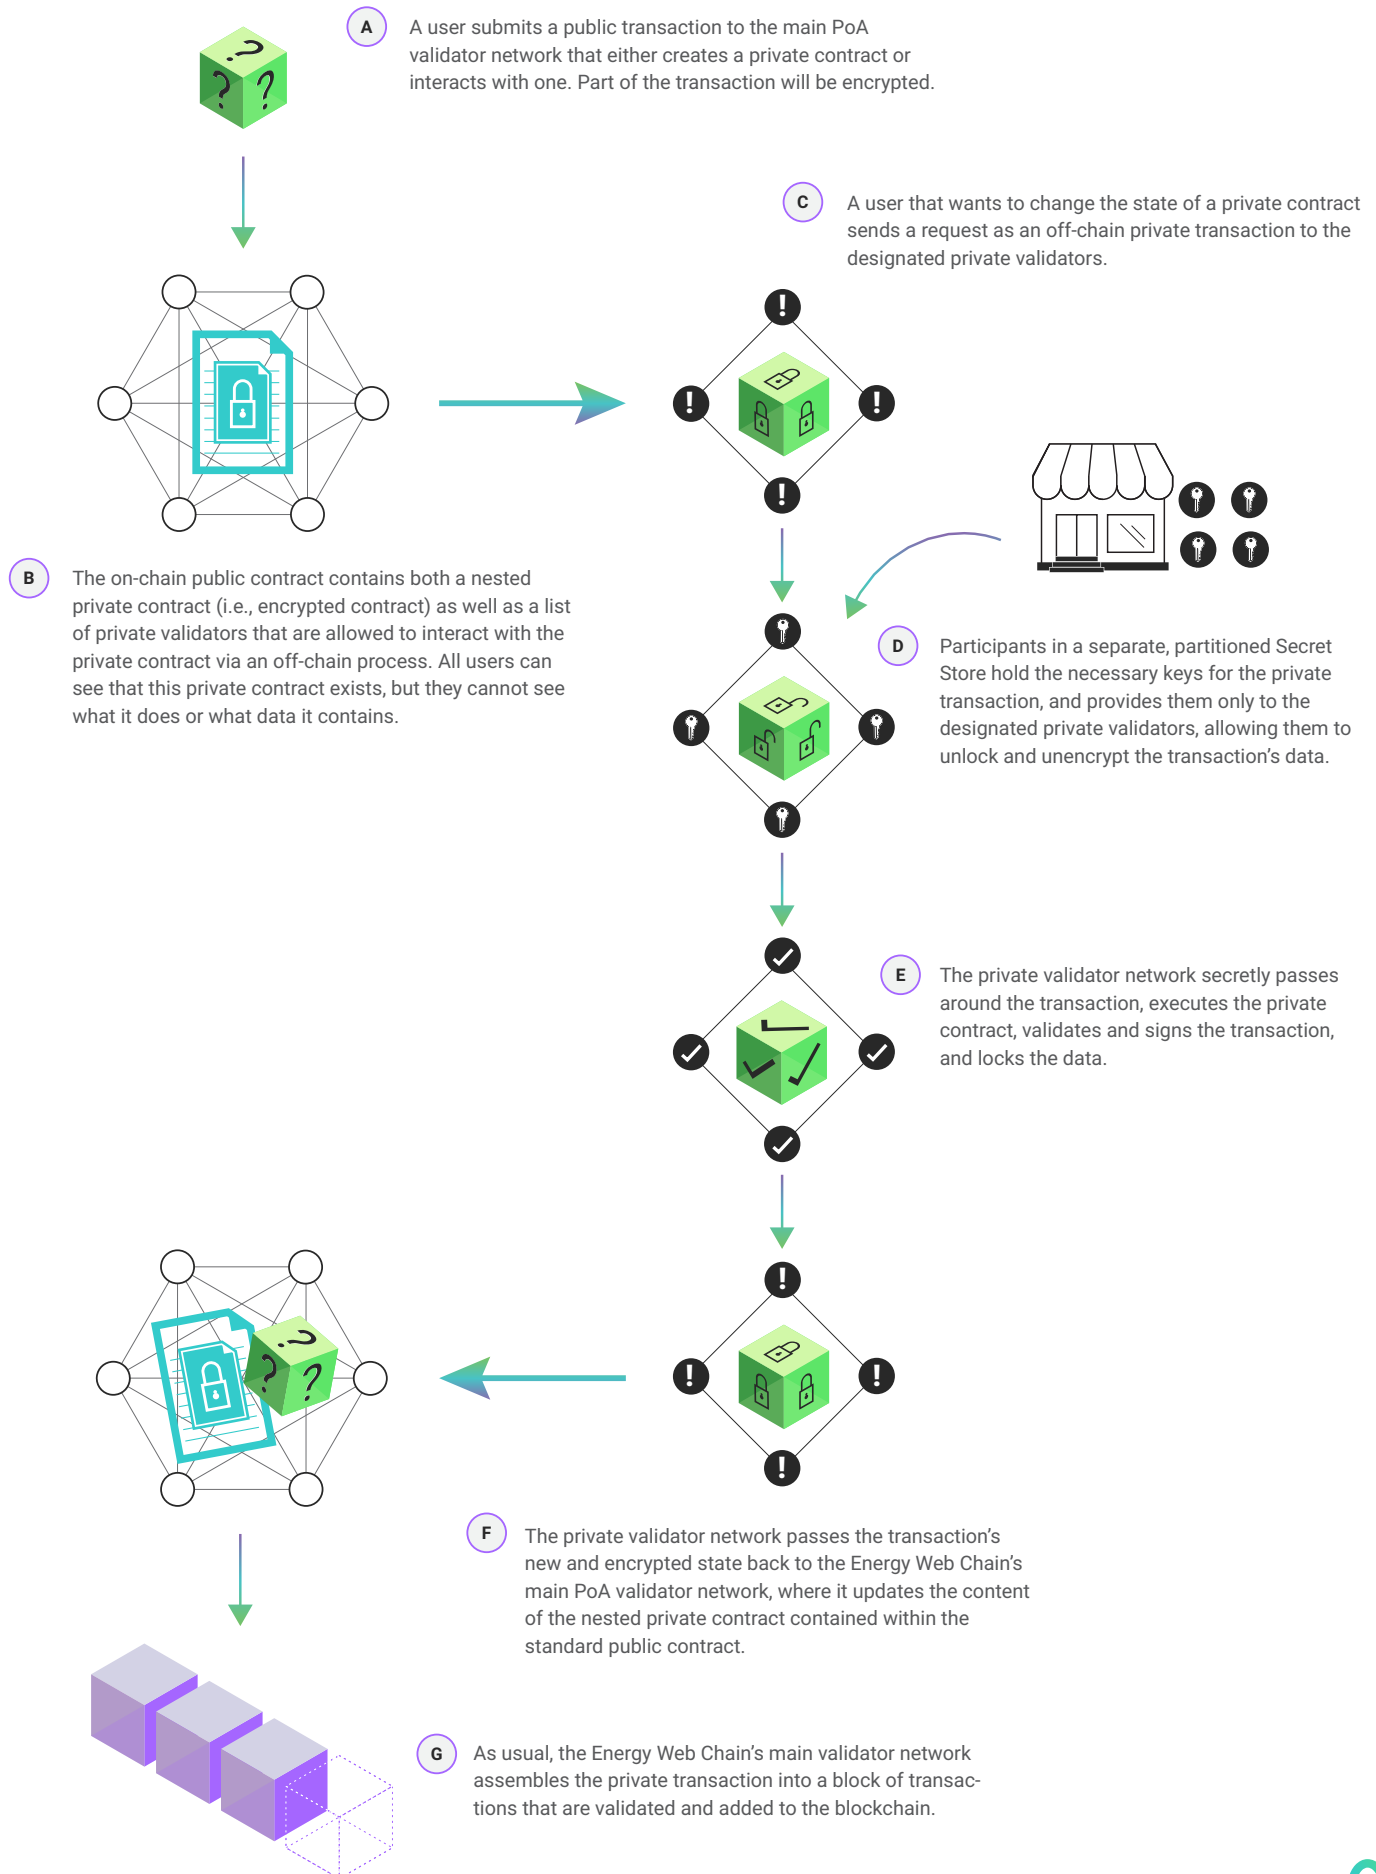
A

A user submits a public transaction to the main PoA validator network that either creates a private contract or interacts with one. Part of the transaction will be encrypted.

C

A user that wants to change the state of a private contract sends a request as an off-chain private transaction to the designated private validators.

B

The on-chain public contract contains both a nested private contract (i.e., encrypted contract) as well as a list of private validators that are allowed to interact with the private contract via an off-chain process. All users can see that this private contract exists, but they cannot see what it does or what data it contains.

D

Participants in a separate, partitioned Secret Store hold the necessary keys for the private transaction, and provides them only to the designated private validators, allowing them to unlock and unencrypt the transaction's data.

E

The private validator network secretly passes around the transaction, executes the private contract, validates and signs the transaction, and locks the data.

F

The private validator network passes the transaction's new and encrypted state back to the Energy Web Chain's main PoA validator network, where it updates the content of the nested private contract contained within the standard public contract.

G

As usual, the Energy Web Chain's main validator network assembles the private transaction into a block of transactions that are validated and added to the blockchain.